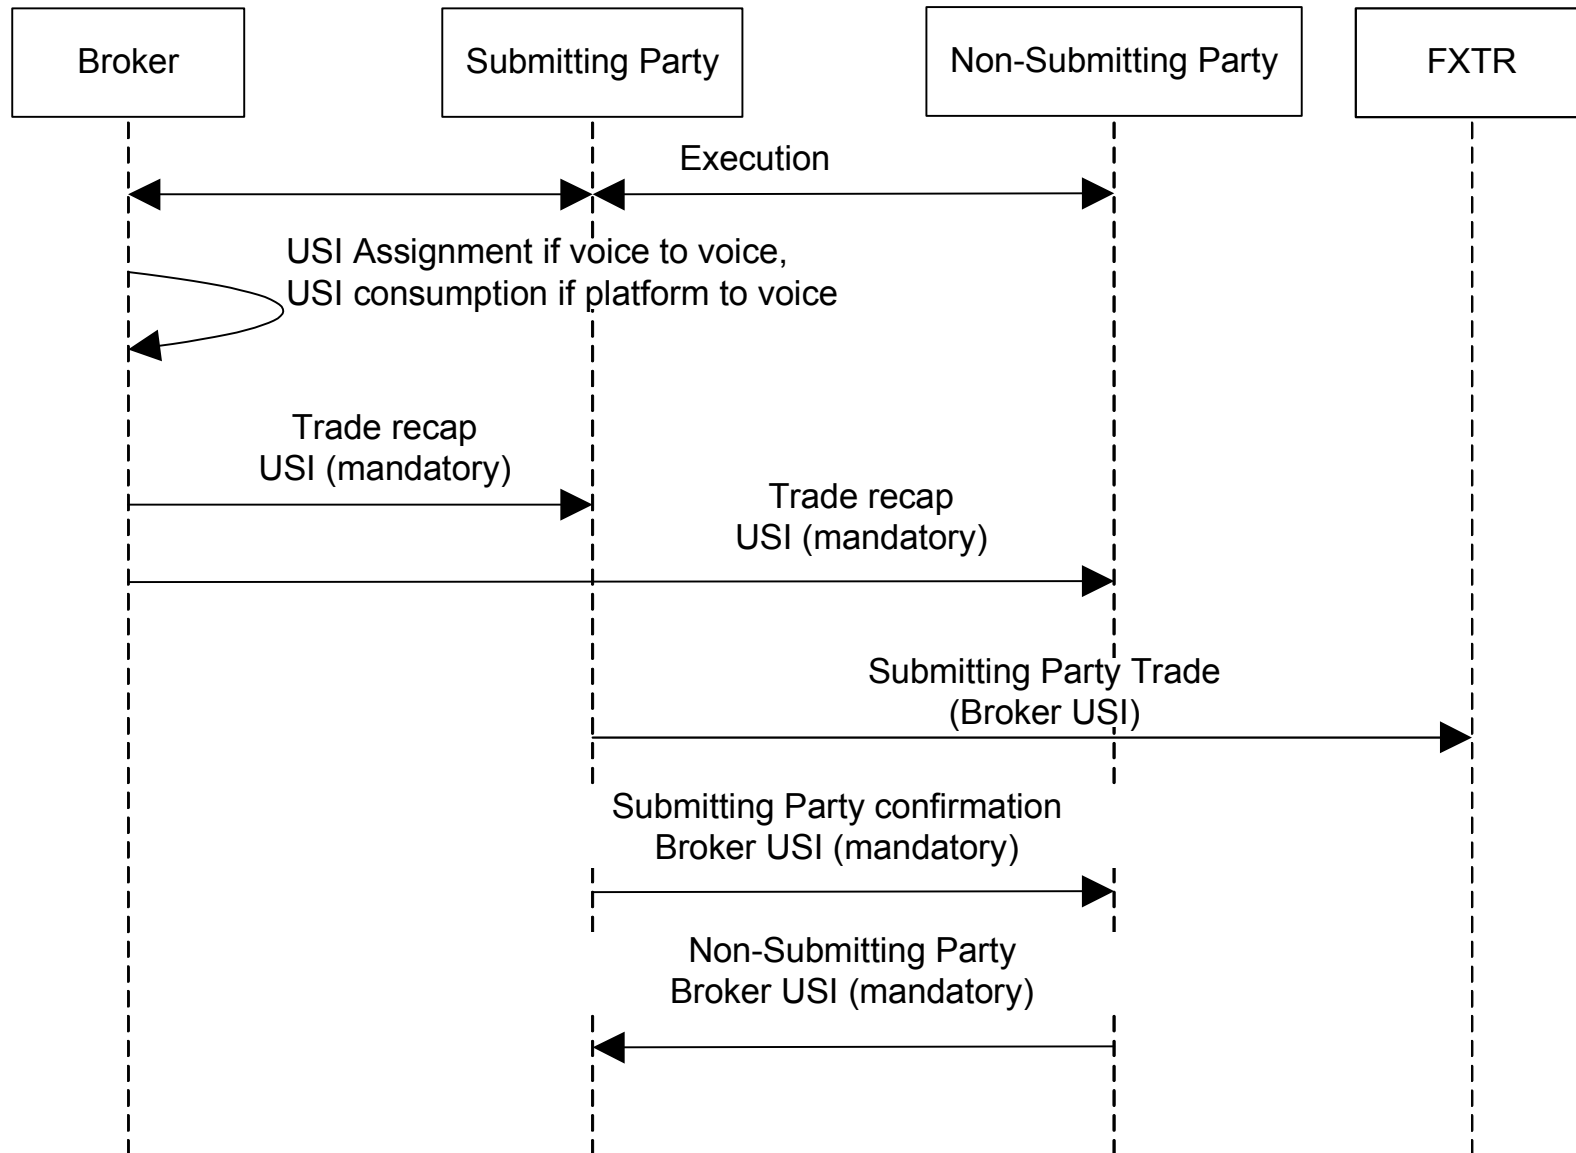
Broker

Submitting Party

Non-Submitting Party

FXTR

Execution

USI Assignment if voice to voice,
USI consumption if platform to voice

Trade recap
USI (mandatory)

Trade recap
USI (mandatory)

Submitting Party Trade
(Broker USI)

Submitting Party confirmation
Broker USI (mandatory)

Non-Submitting Party
Broker USI (mandatory)